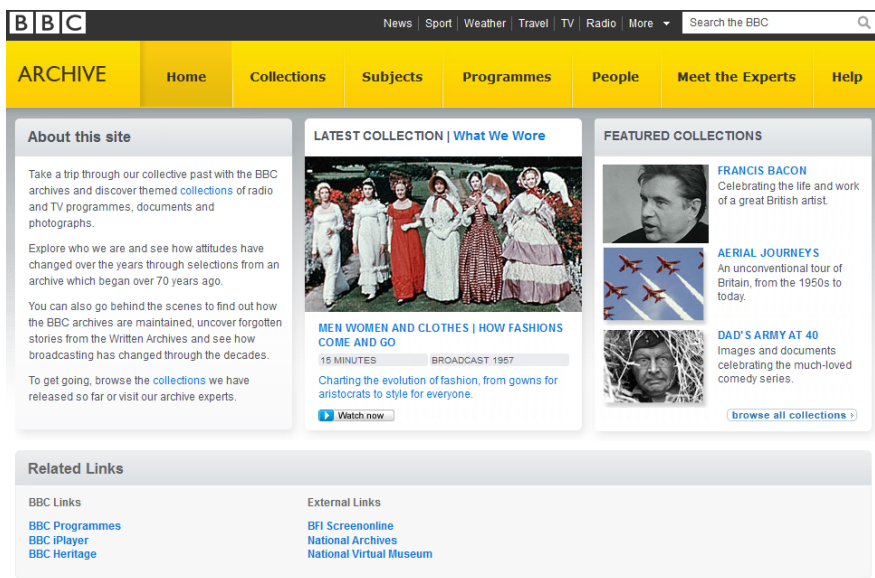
BBC

News | Sport | Weather | Travel | TV | Radio | More

Search the BBC

ARCHIVE

Home | Collections | Subjects | Programmes | People | Meet the Experts | Help

About this site

Take a trip through our collective past with the BBC archives and discover themed collections of radio and TV programmes, documents and photographs.

Explore who we are and see how attitudes have changed over the years through selections from an archive which began over 70 years ago.

You can also go behind the scenes to find out how the BBC archives are maintained, uncover forgotten stories from the Written Archives and see how broadcasting has changed through the decades.

To get going, browse the collections we have released so far or visit our archive experts.

LATEST COLLECTION | What We Wore

MEN WOMEN AND CLOTHES | HOW FASHIONS COME AND GO

15 MINUTES | BROADCAST 1957

Charting the evolution of fashion, from gowns for aristocrats to style for everyone.

Watch now

FEATURED COLLECTIONS

FRANCIS BACON
Celebrating the life and work of a great British artist.

AERIAL JOURNEYS
An unconventional tour of Britain, from the 1950s to today.

DAD'S ARMY AT 40
Images and documents celebrating the much-loved comedy series.

browse all collections ›

Related Links

BBC Links

BBC Programmes
BBC iPlayer
BBC Heritage

External Links

BFI Screenonline
National Archives
National Virtual Museum